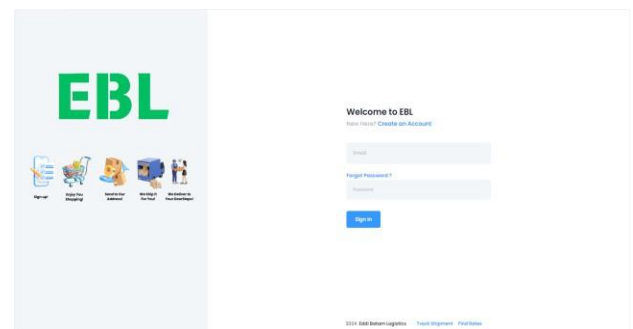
EBL

Sign up!

Enjoy You Shopping!

Send to Our Address!

We Ship it For You!

We Deliver to Your Doorsteps!

Welcome to EBL

New Here? Create an Account

Email

Forgot Password ?

Password

Sign In

2024 Eddi Bottom Logistics   Track Shipment   Find Rates